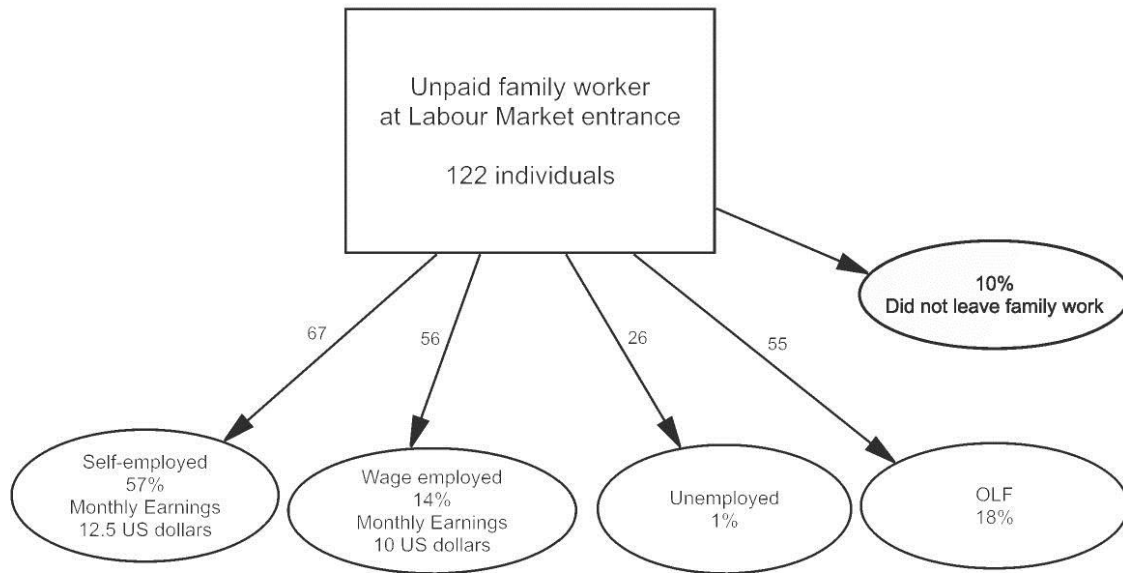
Unpaid family worker at Labour Market entrance

122 individuals

10%
Did not leave family work

67

56

26

55

Self-employed
57%
Monthly Earnings
12.5 US dollars

Wage employed
14%
Monthly Earnings
10 US dollars

Unemployed
1%

OLF
18%